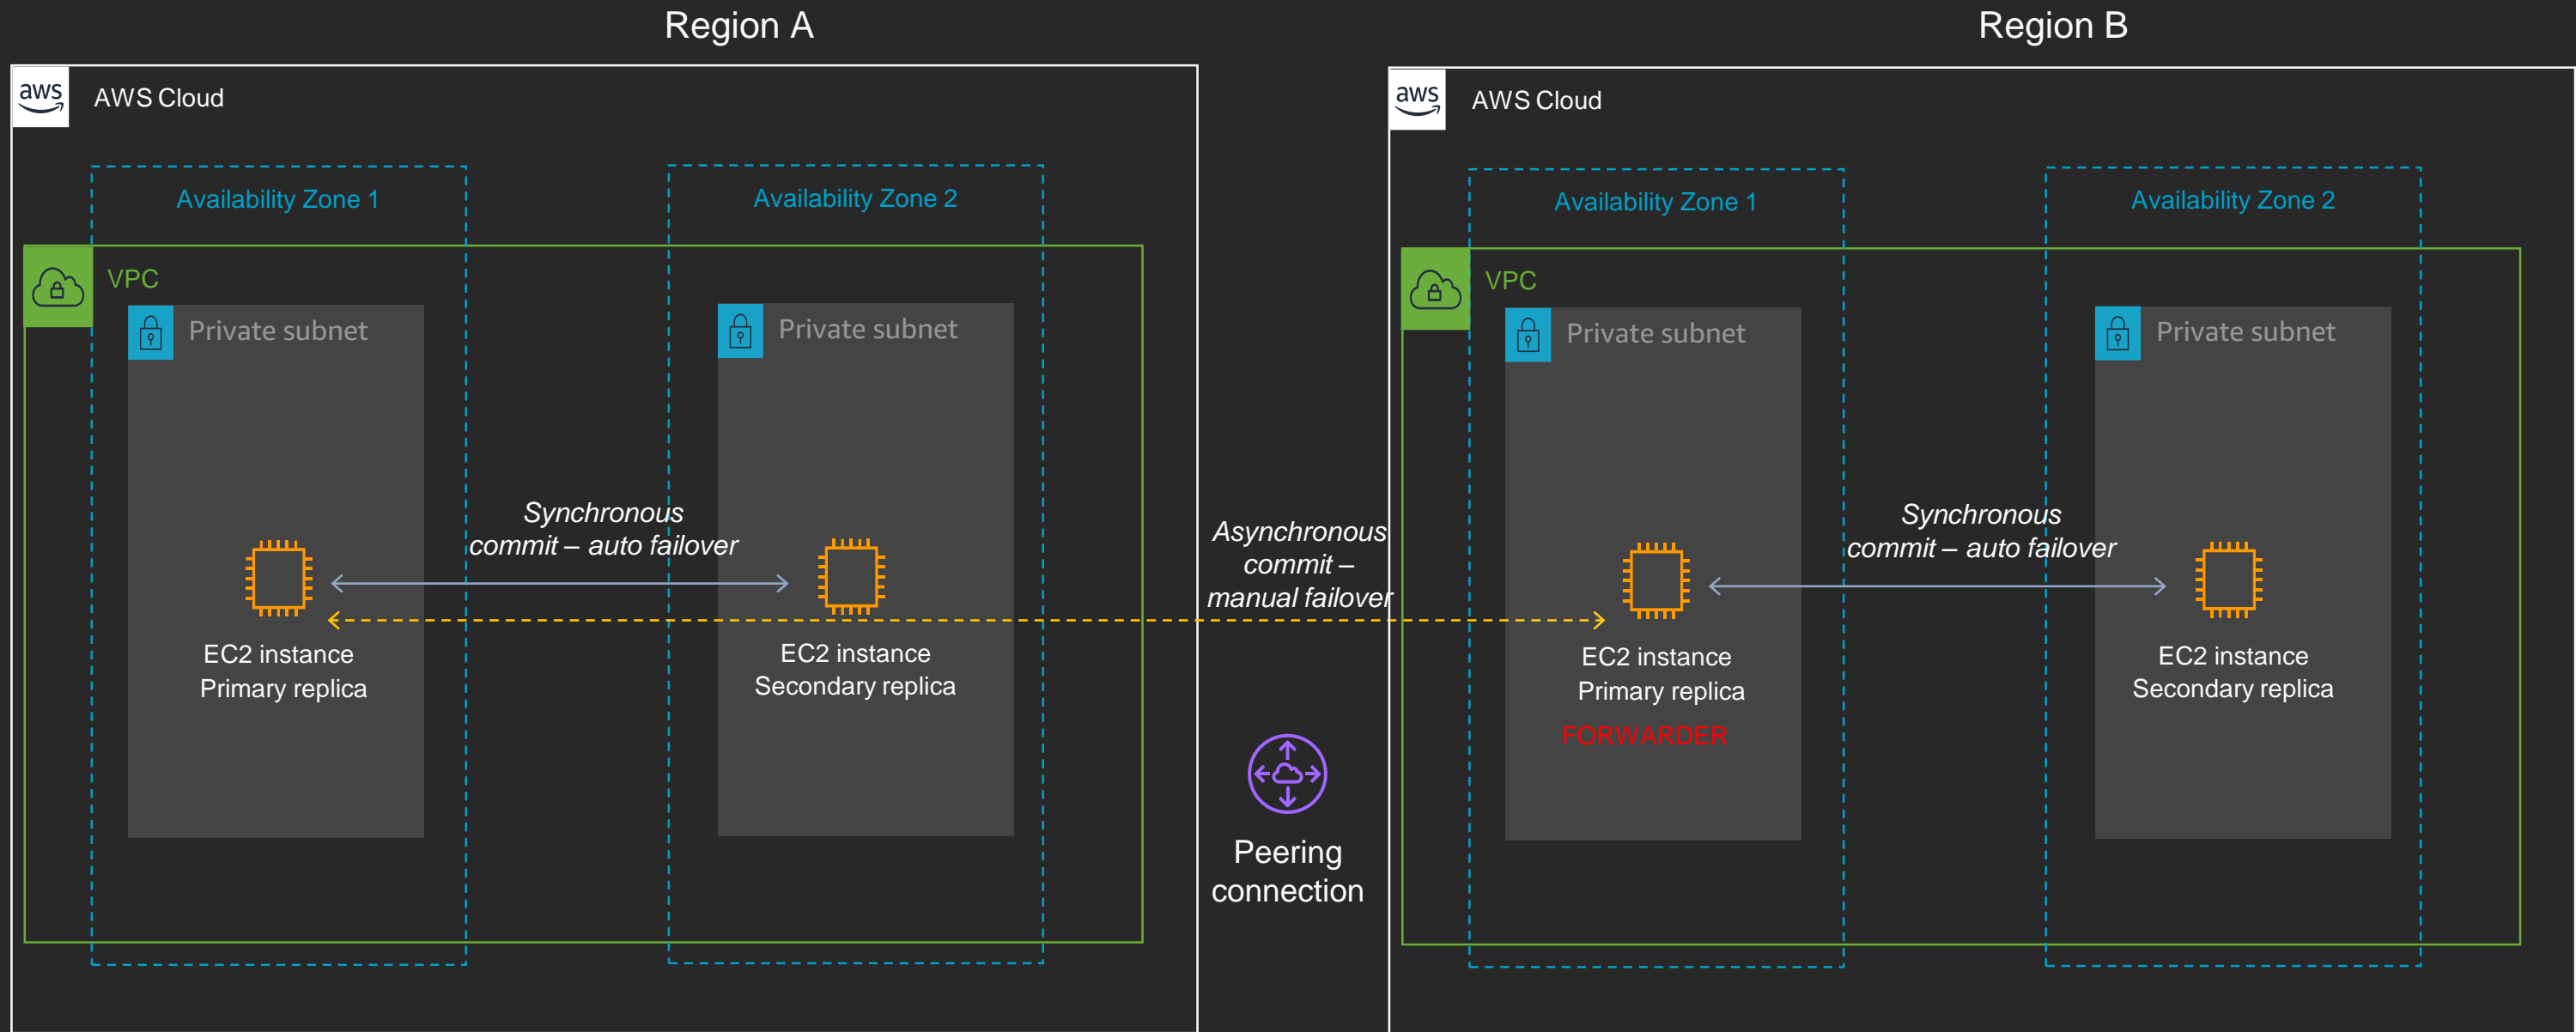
Region A

Region B

aws AWS Cloud

Availability Zone 1

Availability Zone 2

VPC

Private subnet

Private subnet

Synchronous commit – auto failover

EC2 instance Primary replica

EC2 instance Secondary replica

Asynchronous commit – manual failover

Peering connection

aws AWS Cloud

Availability Zone 1

Availability Zone 2

VPC

Private subnet

Private subnet

Synchronous commit – auto failover

EC2 instance Primary replica

FORWARDER

EC2 instance Secondary replica